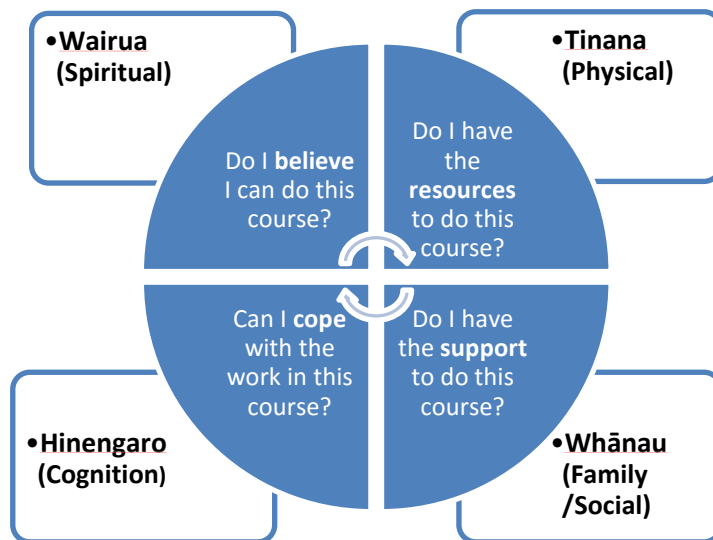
•Wairua (Spiritual)

•Tinana (Physical)

Do I believe I can do this course?

Do I have the resources to do this course?

Can I cope with the work in this course?

Do I have the support to do this course?

•Hinengaro (Cognition)

•Whānau (Family /Social)